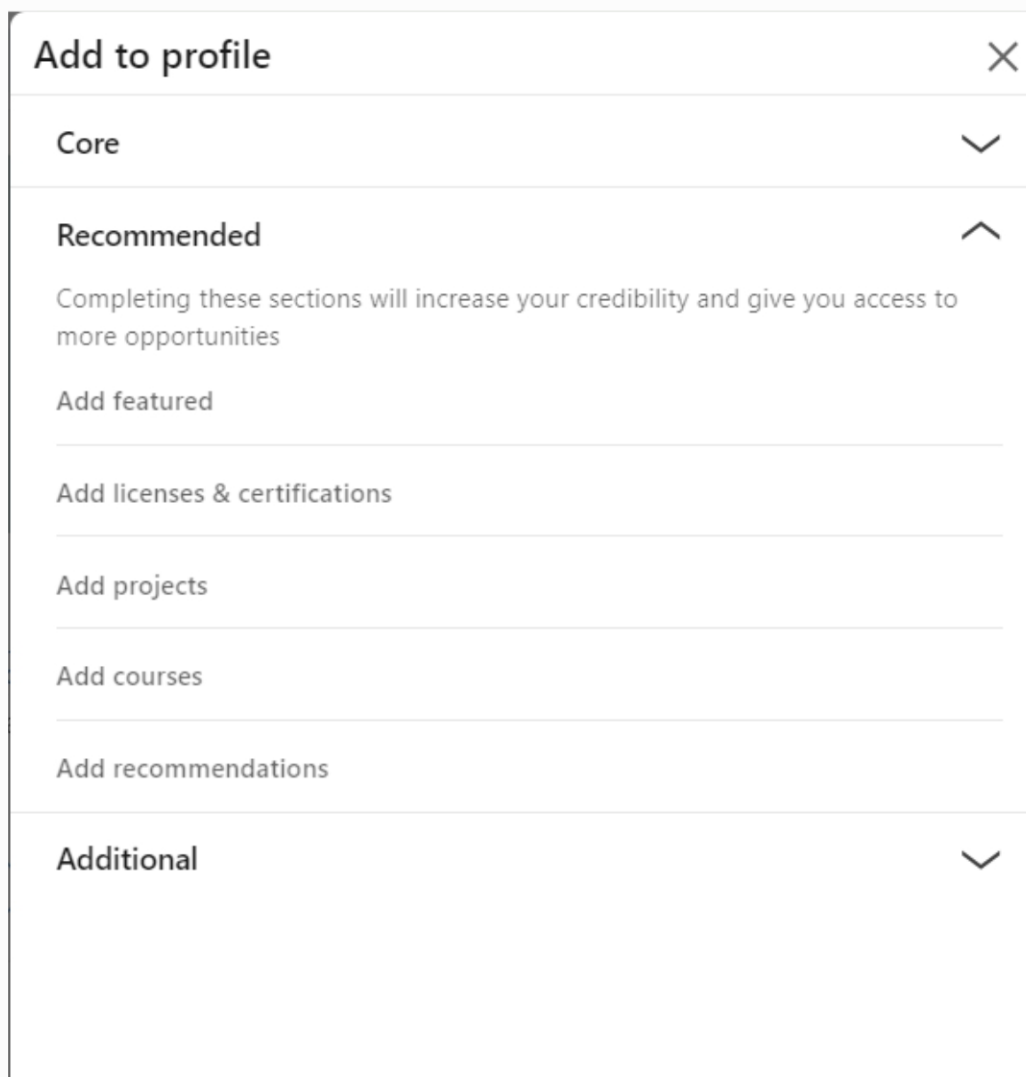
Add to profile

Core

Recommended

Completing these sections will increase your credibility and give you access to more opportunities

Add featured

Add licenses & certifications

Add projects

Add courses

Add recommendations

Additional